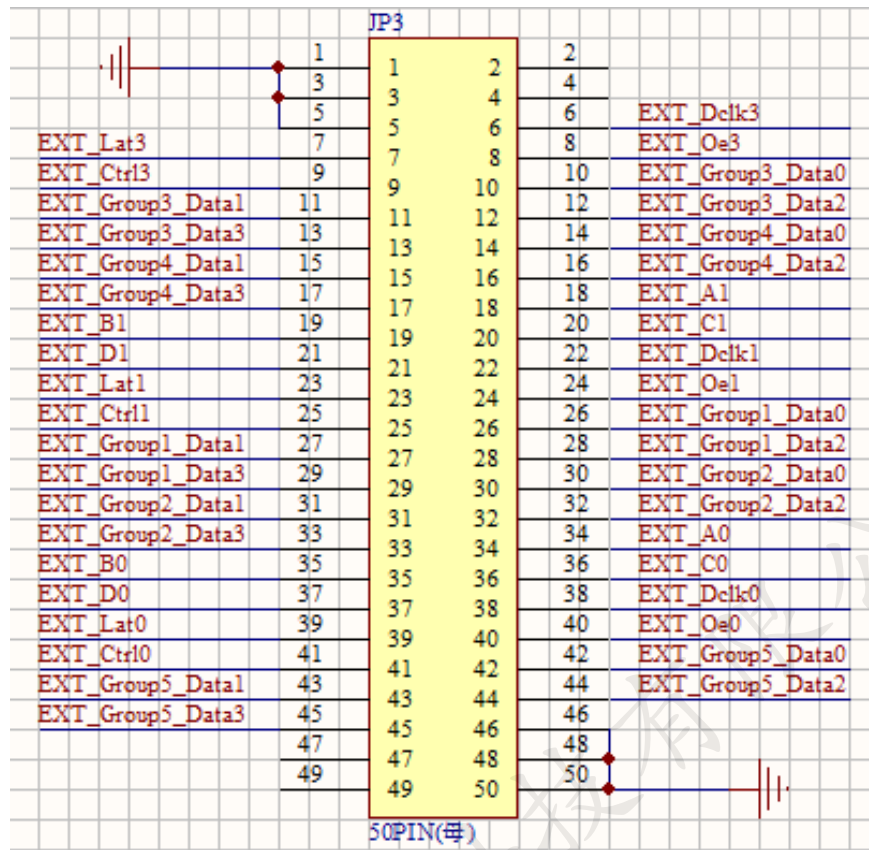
JP3

| Left net | Pin | Inside left | Inside right | Pin | Right net |
|---|---|---|---|---|---|
| | 1 | 1 | 2 | 2 | |
| | 3 | 3 | 4 | 4 | |
| | 5 | 5 | 6 | 6 | EXT_Dclk3 |
| EXT_Lat3 | 7 | 7 | 8 | 8 | EXT_Oe3 |
| EXT_Ctrl3 | 9 | 9 | 10 | 10 | EXT_Group3_Data0 |
| EXT_Group3_Data1 | 11 | 11 | 12 | 12 | EXT_Group3_Data2 |
| EXT_Group3_Data3 | 13 | 13 | 14 | 14 | EXT_Group4_Data0 |
| EXT_Group4_Data1 | 15 | 15 | 16 | 16 | EXT_Group4_Data2 |
| EXT_Group4_Data3 | 17 | 17 | 18 | 18 | EXT_A1 |
| EXT_B1 | 19 | 19 | 20 | 20 | EXT_C1 |
| EXT_D1 | 21 | 21 | 22 | 22 | EXT_Dclk1 |
| EXT_Lat1 | 23 | 23 | 24 | 24 | EXT_Oe1 |
| EXT_Ctrl1 | 25 | 25 | 26 | 26 | EXT_Group1_Data0 |
| EXT_Group1_Data1 | 27 | 27 | 28 | 28 | EXT_Group1_Data2 |
| EXT_Group1_Data3 | 29 | 29 | 30 | 30 | EXT_Group2_Data0 |
| EXT_Group2_Data1 | 31 | 31 | 32 | 32 | EXT_Group2_Data2 |
| EXT_Group2_Data3 | 33 | 33 | 34 | 34 | EXT_A0 |
| EXT_B0 | 35 | 35 | 36 | 36 | EXT_C0 |
| EXT_D0 | 37 | 37 | 38 | 38 | EXT_Dclk0 |
| EXT_Lat0 | 39 | 39 | 40 | 40 | EXT_Oe0 |
| EXT_Ctrl0 | 41 | 41 | 42 | 42 | EXT_Group5_Data0 |
| EXT_Group5_Data1 | 43 | 43 | 44 | 44 | EXT_Group5_Data2 |
| EXT_Group5_Data3 | 45 | 45 | 46 | 46 | |
| | 47 | 47 | 48 | 48 | |
| | 49 | 49 | 50 | 50 | |

50PIN(母)